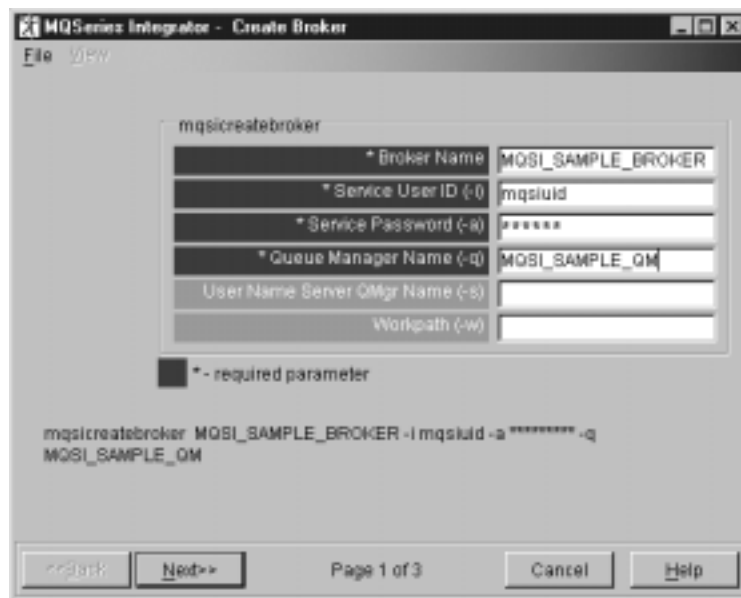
MQSeries Integrator - Create Broker

File View

mqsicreatebroker

| * Broker Name | MQSI_SAMPLE_BROKER |
|---|---|
| * Service User ID (-i) | mqsiuid |
| * Service Password (-a) | ****** |
| * Queue Manager Name (-q) | MQSI_SAMPLE_QM |
| User Name Server QMgr Name (-s) | |
| Workpath (-w) | |

* - required parameter

mqsicreatebroker MQSI_SAMPLE_BROKER -i mqsiuid -a ********* -q MQSI_SAMPLE_QM

<<Back Next>> Page 1 of 3 Cancel Help